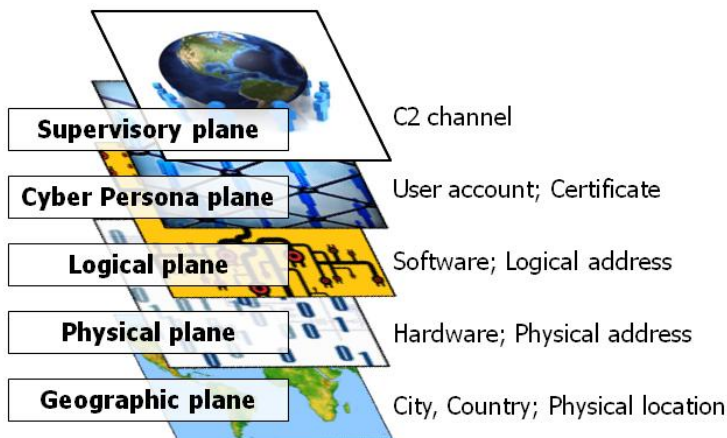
Supervisory plane
C2 channel
Cyber Persona plane
User account; Certificate
Logical plane
Software; Logical address
Physical plane
Hardware; Physical address
Geographic plane
City, Country; Physical location